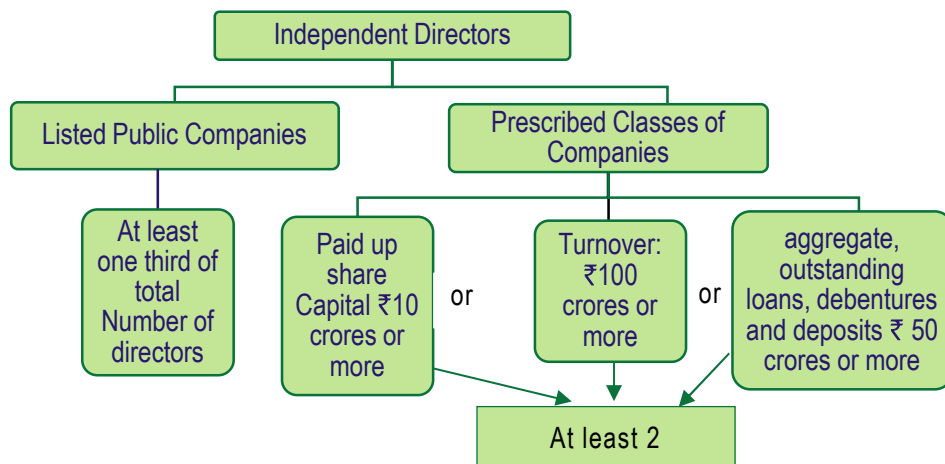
Independent Directors

Listed Public Companies

Prescribed Classes of Companies

At least one third of total Number of directors

Paid up share Capital ₹10 crores or more

or

Turnover: ₹100 crores or more

or

aggregate, outstanding loans, debentures and deposits ₹ 50 crores or more

At least 2